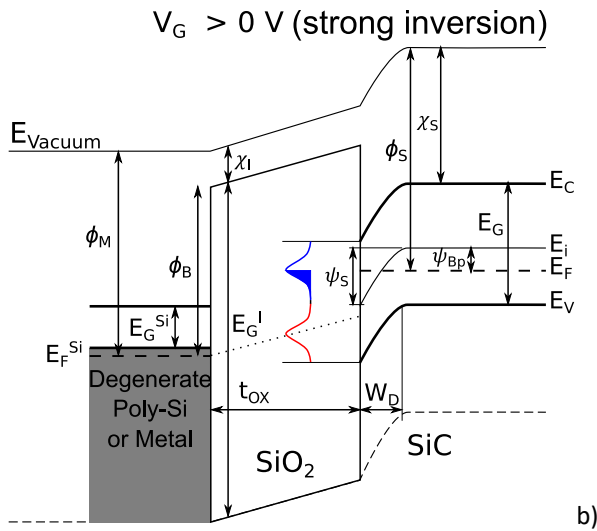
$V_G > 0$ V (strong inversion)

$E_{Vacuum}$

$\chi_I$

$\chi_S$

$\phi_S$

$E_C$

$\phi_M$

$\phi_B$

$E_G$

$E_i$

$\psi_{Bp}$

$\psi_S$

$E_F$

$E_G^{Si}$

$E_G^I$

$E_V$

$E_F^{Si}$

Degenerate Poly-Si or Metal

$t_{OX}$

$W_D$

$SiO_2$

SiC

b)